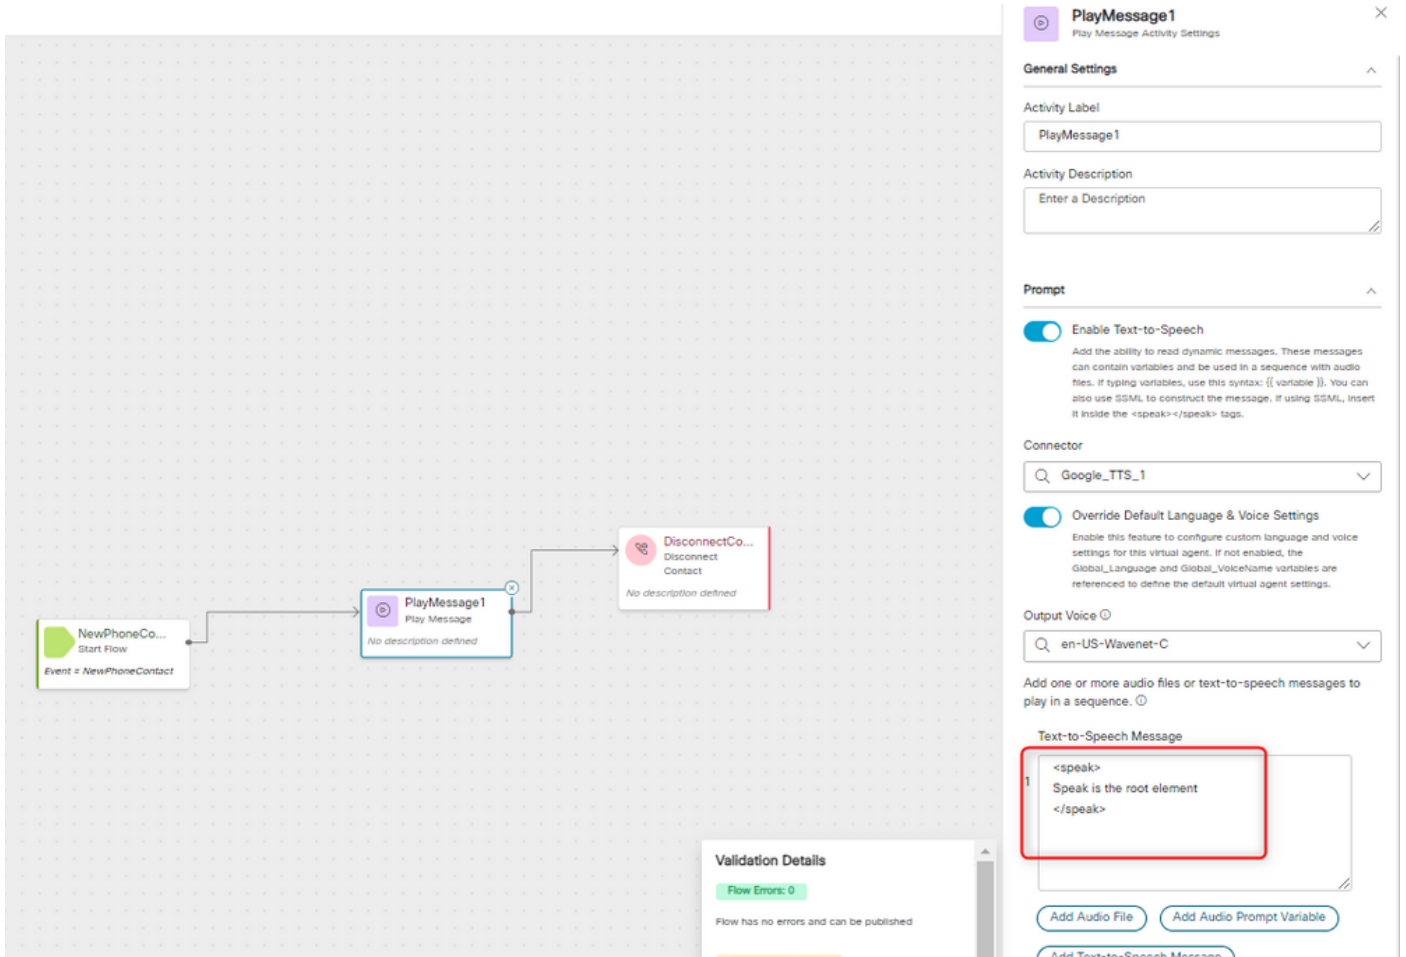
NewPhoneCo...
Start Flow
Event = NewPhoneContact

PlayMessage1
Play Message
No description defined

DisconnectCo...
Disconnect Contact
No description defined

Validation Details
Flow Errors: 0
Flow has no errors and can be published

PlayMessage1
Play Message Activity Settings

General Settings

Activity Label
PlayMessage1

Activity Description
Enter a Description

Prompt

Enable Text-to-Speech
Add the ability to read dynamic messages. These messages can contain variables and be used in a sequence with audio files. If typing variables, use this syntax: {{ variable }}. You can also use SSML to construct the message. If using SSML, insert it inside the <speak></speak> tags.

Connector
Google_TTS_1

Override Default Language & Voice Settings
Enable this feature to configure custom language and voice settings for this virtual agent. If not enabled, the Global_Language and Global_VoiceName variables are referenced to define the default virtual agent settings.

Output Voice
en-US-Wavenet-C

Add one or more audio files or text-to-speech messages to play in a sequence.

Text-to-Speech Message
1
<speak>
Speak is the root element
</speak>

Add Audio File
Add Audio Prompt Variable
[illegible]